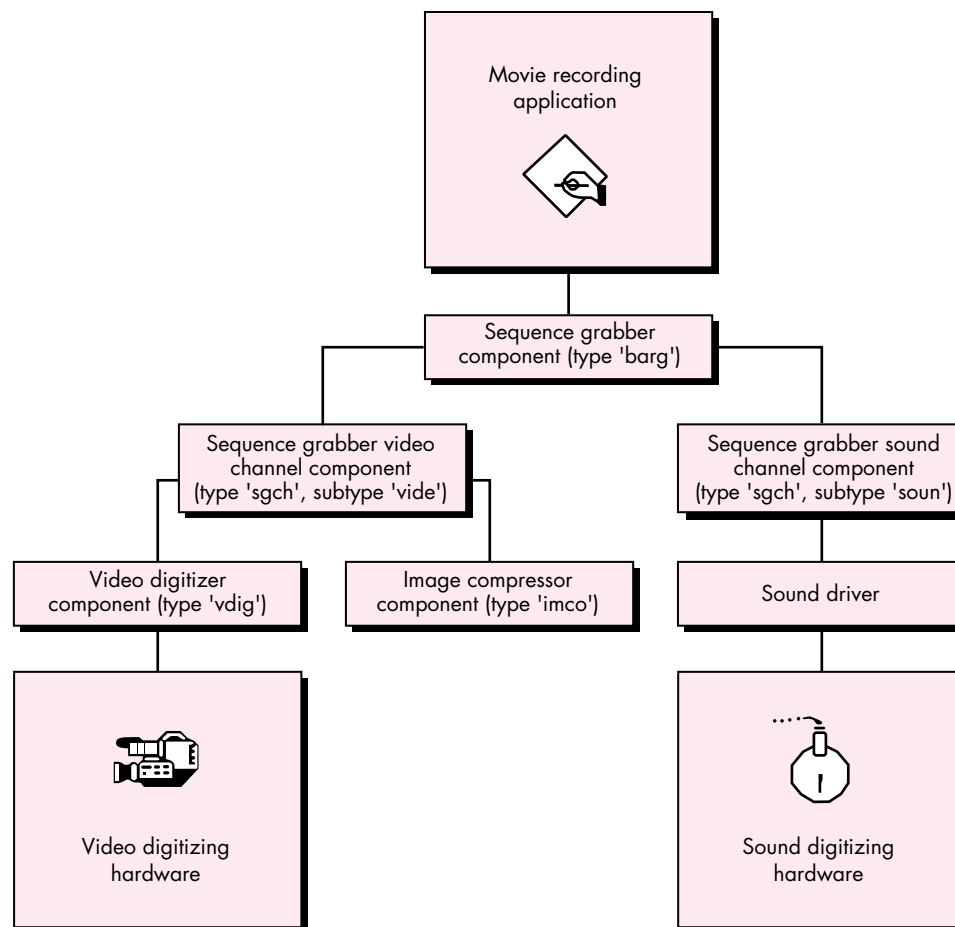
Movie recording application

Sequence grabber component (type 'barg')

Sequence grabber video channel component (type 'sgch', subtype 'vide')

Sequence grabber sound channel component (type 'sgch', subtype 'soun')

Video digitizer component (type 'vdig')

Image compressor component (type 'imco')

Sound driver

Video digitizing hardware

Sound digitizing hardware